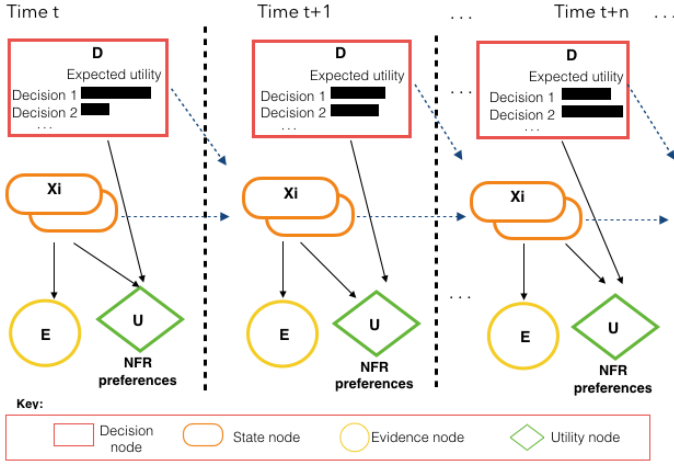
Time t

Time t+1

. . .

Time t+n

. . .

D
Expected utility
Decision 1
Decision 2
. . .

Xi

E

U
NFR preferences

D
Expected utility
Decision 1
Decision 2
. . .

Xi

E

U
NFR preferences

. . .

. . .

D
Expected utility
Decision 1
Decision 2
. . .

Xi

E

U
NFR preferences

Key:

Decision node

State node

Evidence node

Utility node